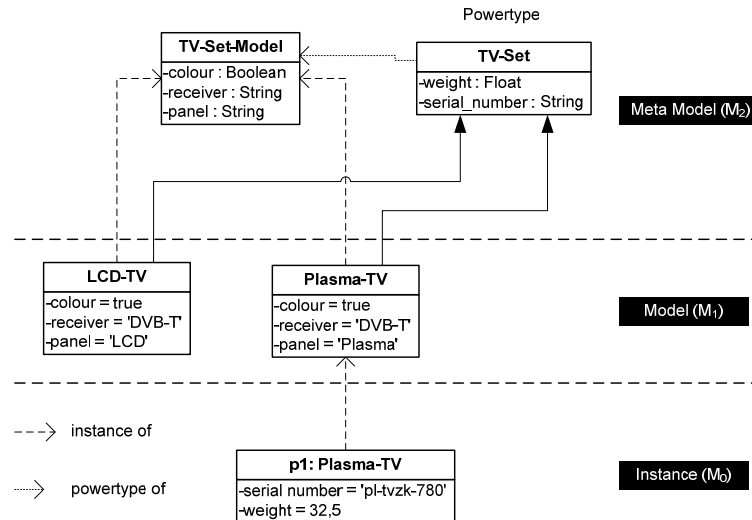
Powertype

TV-Set-Model
-colour : Boolean
-receiver : String
-panel : String

TV-Set
-weight : Float
-serial_number : String

Meta Model ($M_2$)

LCD-TV
-colour = true
-receiver = 'DVB-T'
-panel = 'LCD'

Plasma-TV
-colour = true
-receiver = 'DVB-T'
-panel = 'Plasma'

Model ($M_1$)

instance of

powertype of

p1: Plasma-TV
-serial number = 'pl-tvzk-780'
-weight = 32,5

Instance ($M_0$)